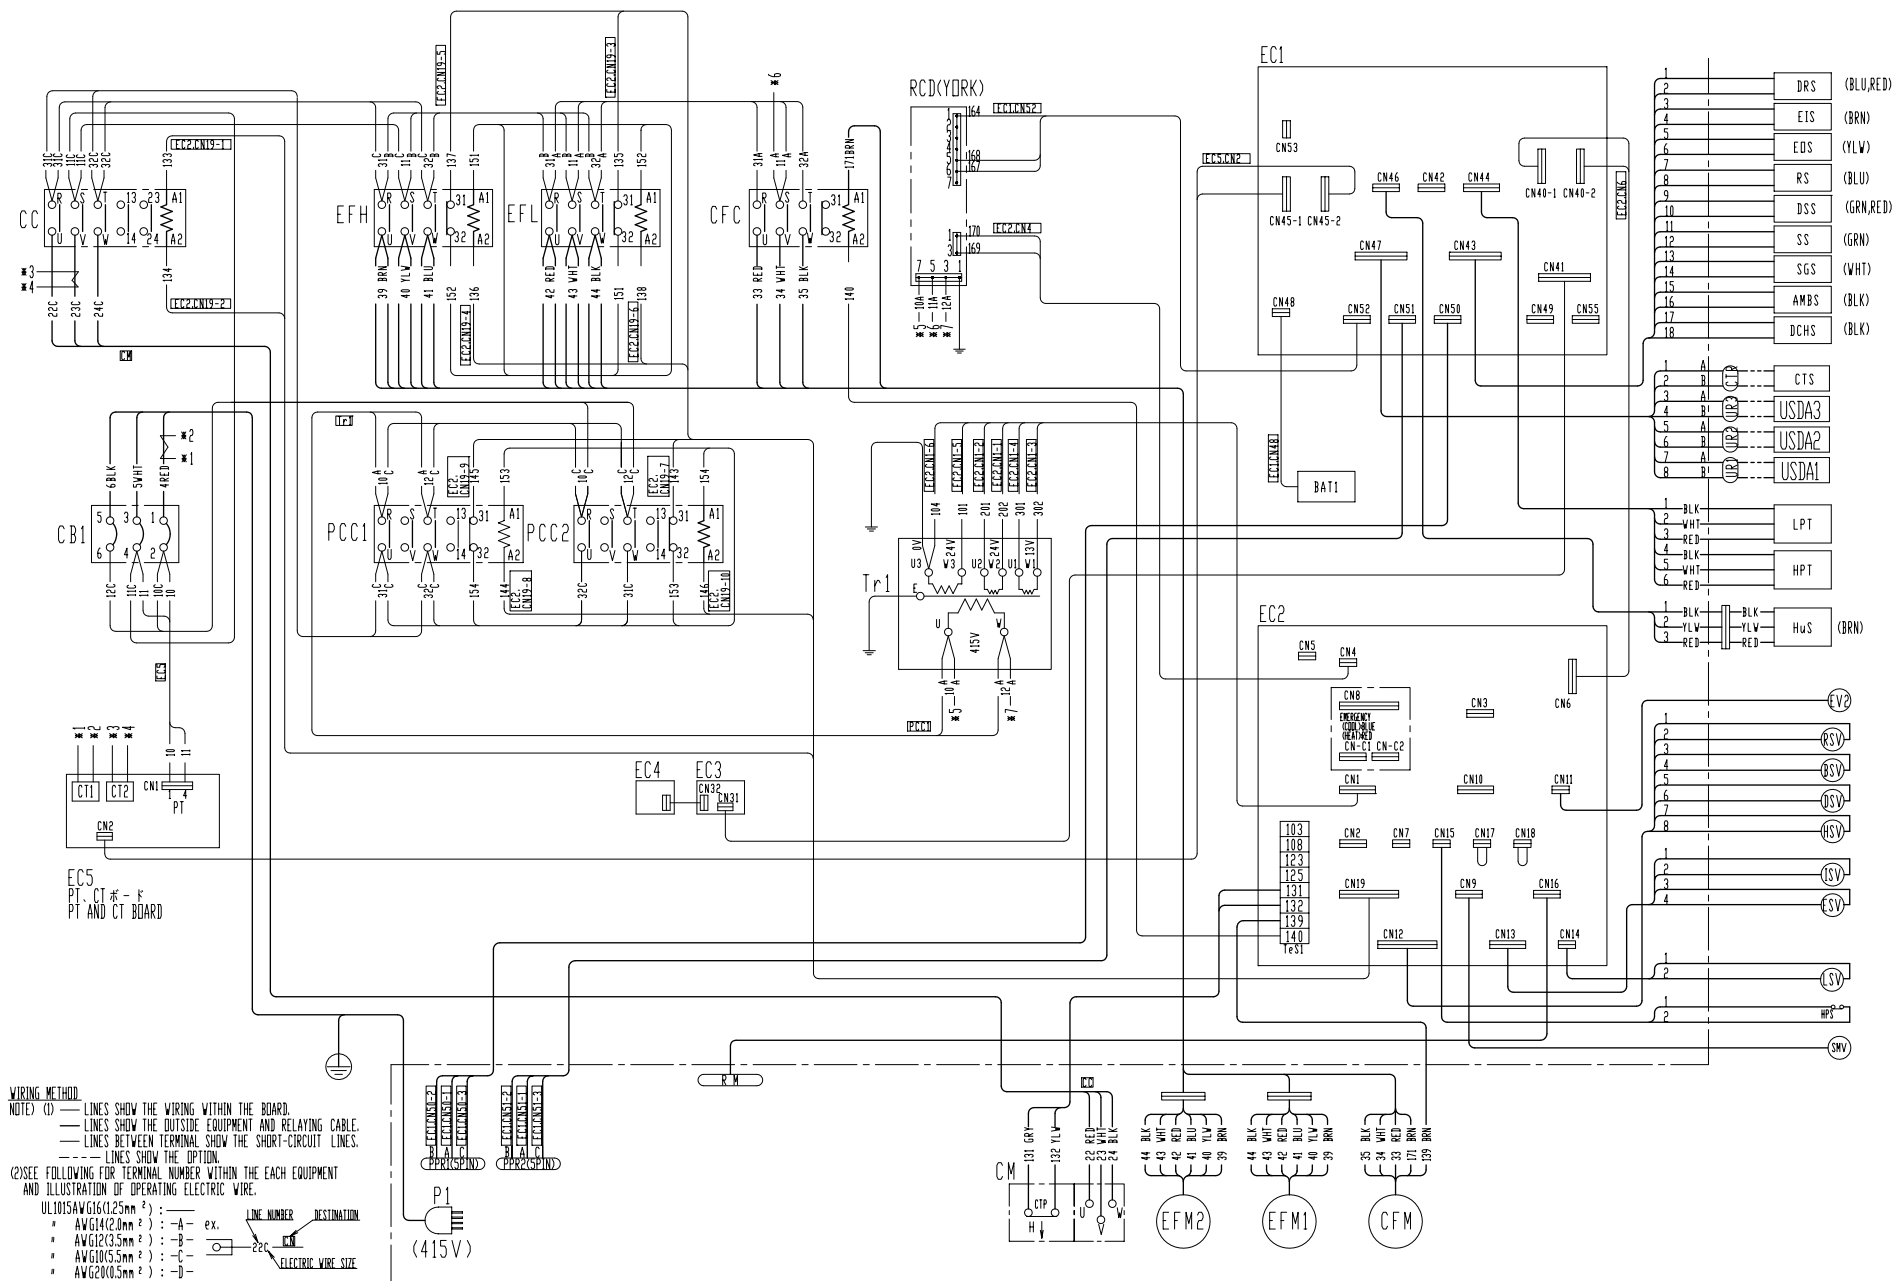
EC1

DRS (BLU,RED)
EIS (BRN)
EOS (YLW)
RS (BLU)
DSS (GRN,RED)
SS (GRN)
SGS (WHT)
AMBS (BLK)
DCHS (BLK)

CTS
USDA3
USDA2
USDA1

LPT
HPT
HuS (BRN)

EC2

RCD(YORK)

CC
EFH
EFL
CFC
CB1
PCC1
PCC2
Tr1

CN53 CN46 CN42 CN44 CN40-1 CN40-2 CN45-1 CN45-2 CN47 CN43 CN41 CN48 CN52 CN51 CN50 CN49 CN55

BAT1

CN5 CN4 CN8 CN3 CN6 CN1 CN10 CN11 CN2 CN7 CN15 CN17 CN18 CN19 CN9 CN16 CN12 CN13 CN14

EMERGENCY
(COOL)BLUE
(HEAT)RED
CN-C1 CN-C2

103
108
123
125
131
132
139
140
TeS1

EV2
RSV
BSV
DSV
HSV
ISV
ESV
LSV
HPS
SMV

EC4 EC3
CN32 CN31

CT1 CT2
CN1
PT
CN2

EC5
PT、CTボード
PT AND CT BOARD

415V

R M

CM
CTP
H

EFM2 EFM1 CFM

P1
(415V)

PPR1(5PIN)
PPR2(5PIN)

WIRING METHOD
NOTE) (1) —— LINES SHOW THE WIRING WITHIN THE BOARD.
—— LINES SHOW THE OUTSIDE EQUIPMENT AND RELAYING CABLE.
—— LINES BETWEEN TERMINAL SHOW THE SHORT-CIRCUIT LINES.
- - - - LINES SHOW THE OPTION.
(2)SEE FOLLOWING FOR TERMINAL NUMBER WITHIN THE EACH EQUIPMENT AND ILLUSTRATION OF OPERATING ELECTRIC WIRE.
UL1015AWG16(1.25mm²) : ——
" AWG14(2.0mm²) : -A-
" AWG12(3.5mm²) : -B-
" AWG10(5.5mm²) : -C-
" AWG20(0.5mm²) : -D-
ex.
LINE NUMBER
DESTINATION
22C
ELECTRIC WIRE SIZE